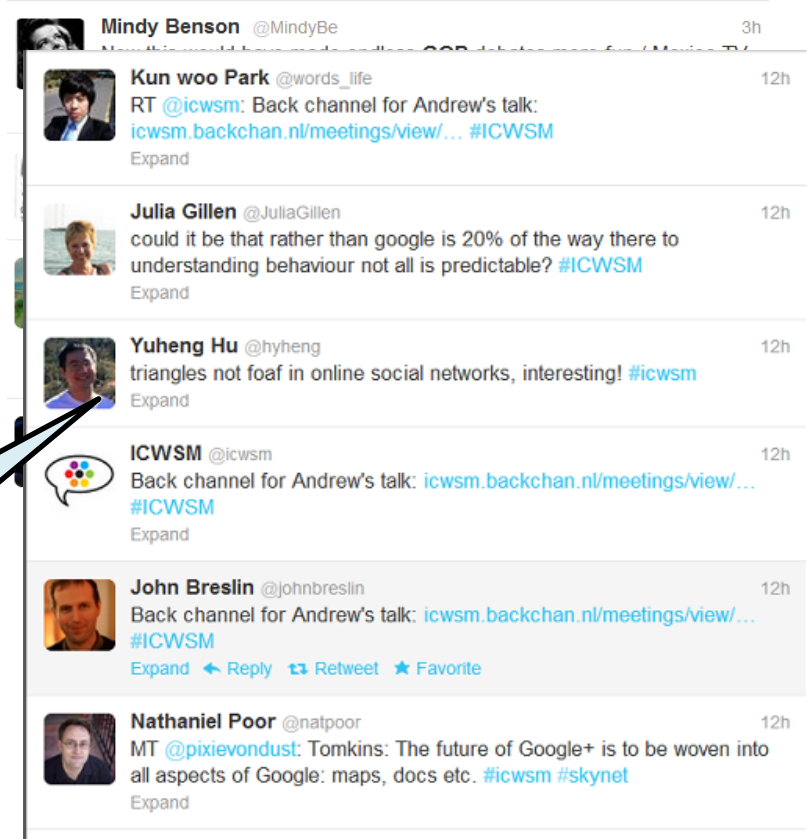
Mindy Benson @MindyBe 3h
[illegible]

Kun woo Park @words_life 12h
RT @icwsm: Back channel for Andrew's talk: icwsm.backchan.nl/meetings/view/… #ICWSM
Expand

Julia Gillen @JuliaGillen 12h
could it be that rather than google is 20% of the way there to understanding behaviour not all is predictable? #ICWSM
Expand

Yuheng Hu @hyheng 12h
triangles not foaf in online social networks, interesting! #icwsm
Expand

ICWSM @icwsm 12h
Back channel for Andrew's talk: icwsm.backchan.nl/meetings/view/… #ICWSM
Expand

John Breslin @johnbreslin 12h
Back channel for Andrew's talk: icwsm.backchan.nl/meetings/view/… #ICWSM
Expand Reply Retweet Favorite

Nathaniel Poor @natpoor 12h
MT @pixievondust: Tomkins: The future of Google+ is to be woven into all aspects of Google: maps, docs etc. #icwsm #skynet
Expand